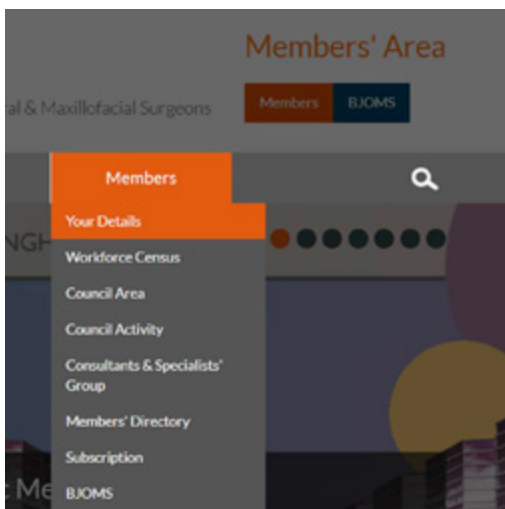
Members' Area

al & Maxillofacial Surgeons

Members BJOMS

Members

Your Details

Workforce Census

Council Area

Council Activity

Consultants & Specialists' Group

Members' Directory

Subscription

BJOMS

NGH

Me